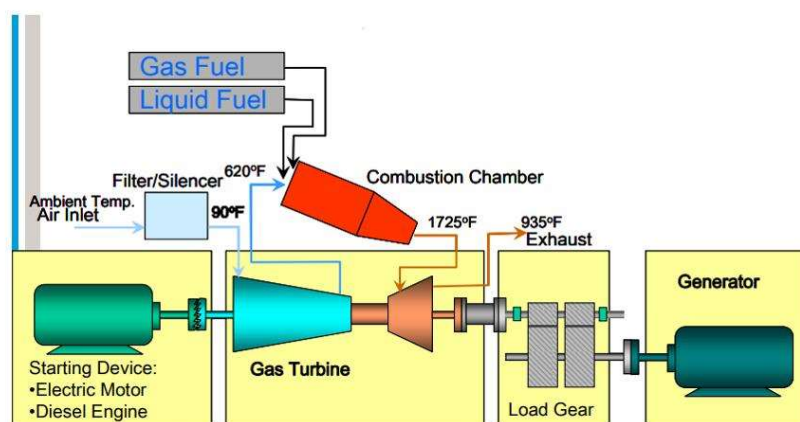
Gas Fuel

Liquid Fuel

Filter/Silencer

$620^oF$

Combustion Chamber

Ambient Temp.
Air Inlet

$90^oF$

$1725^oF$

$935^oF$
Exhaust

Generator

Starting Device:
•Electric Motor
•Diesel Engine

Gas Turbine

Load Gear